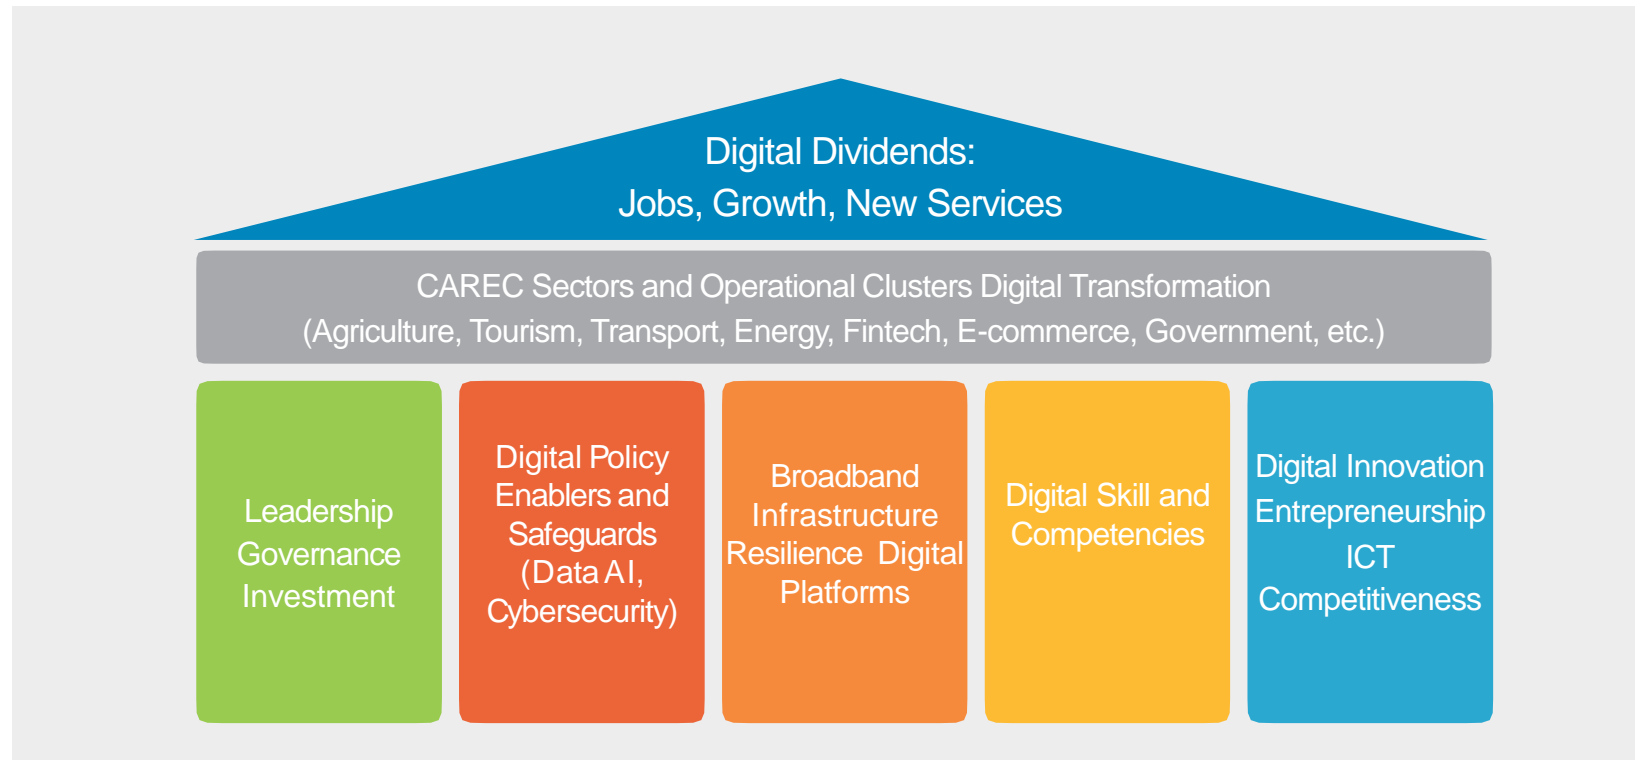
Digital Dividends:
Jobs, Growth, New Services

CAREC Sectors and Operational Clusters Digital Transformation
(Agriculture, Tourism, Transport, Energy, Fintech, E-commerce, Government, etc.)

Leadership
Governance
Investment

Digital Policy
Enablers and
Safeguards
(Data AI,
Cybersecurity)

Broadband
Infrastructure
Resilience Digital
Platforms

Digital Skill and
Competencies

Digital Innovation
Entrepreneurship
ICT
Competitiveness